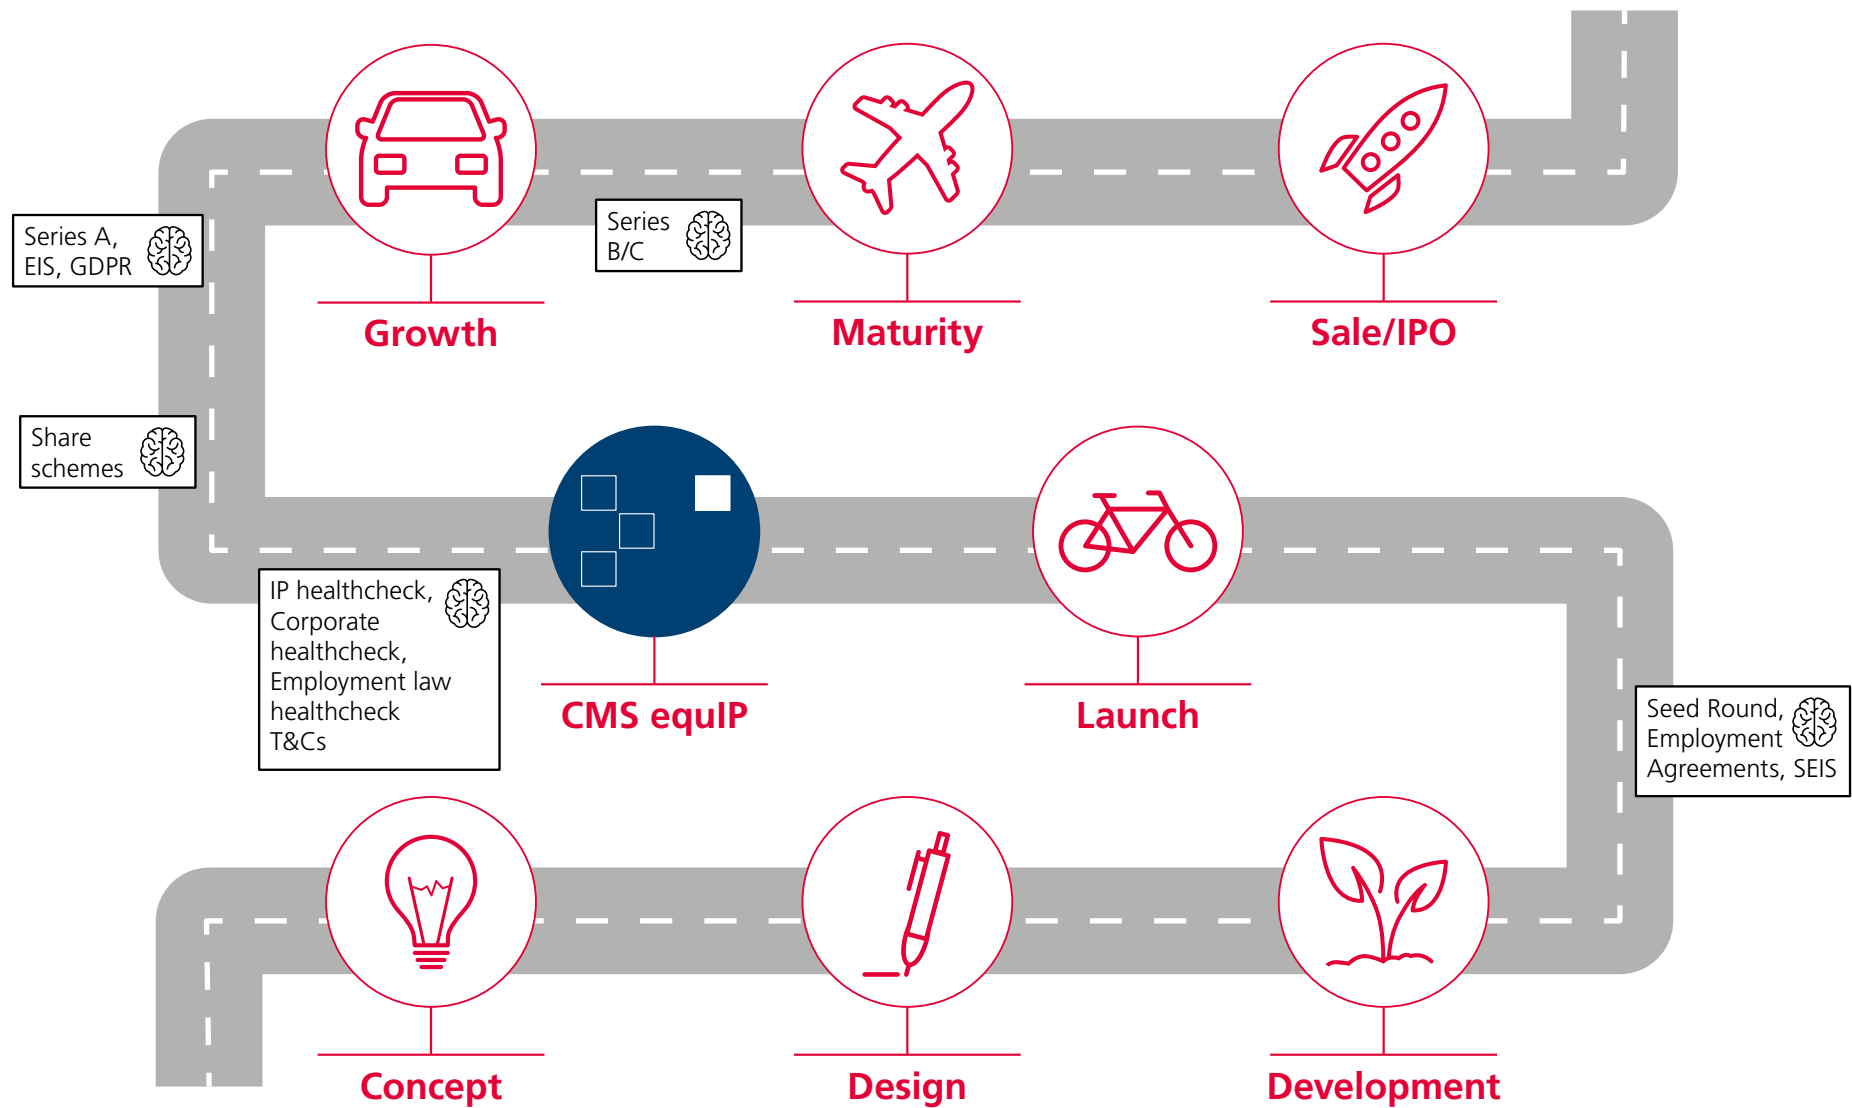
Series A, EIS, GDPR

Growth

Series B/C

Maturity

Sale/IPO

Share schemes

CMS equIP

Launch

IP healthcheck, Corporate healthcheck, Employment law healthcheck T&Cs

Seed Round, Employment Agreements, SEIS

Concept

Design

Development